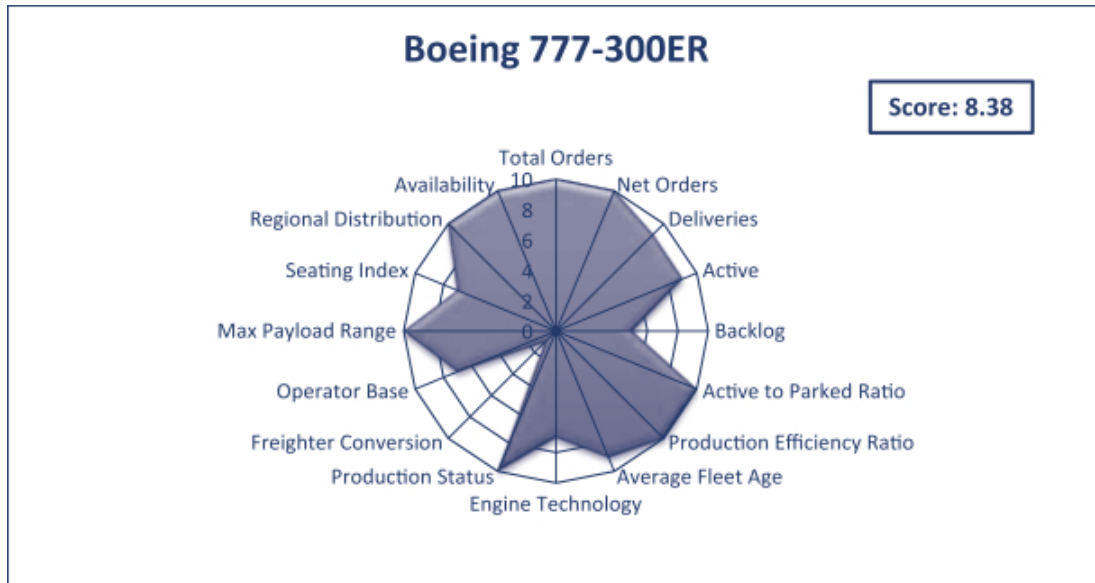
Boeing 777-300ER

Score: 8.38

Total Orders
Net Orders
Deliveries
Active
Backlog
Active to Parked Ratio
Production Efficiency Ratio
Average Fleet Age
Engine Technology
Production Status
Freighter Conversion
Operator Base
Max Payload Range
Seating Index
Regional Distribution
Availability

10
8
6
4
2
0